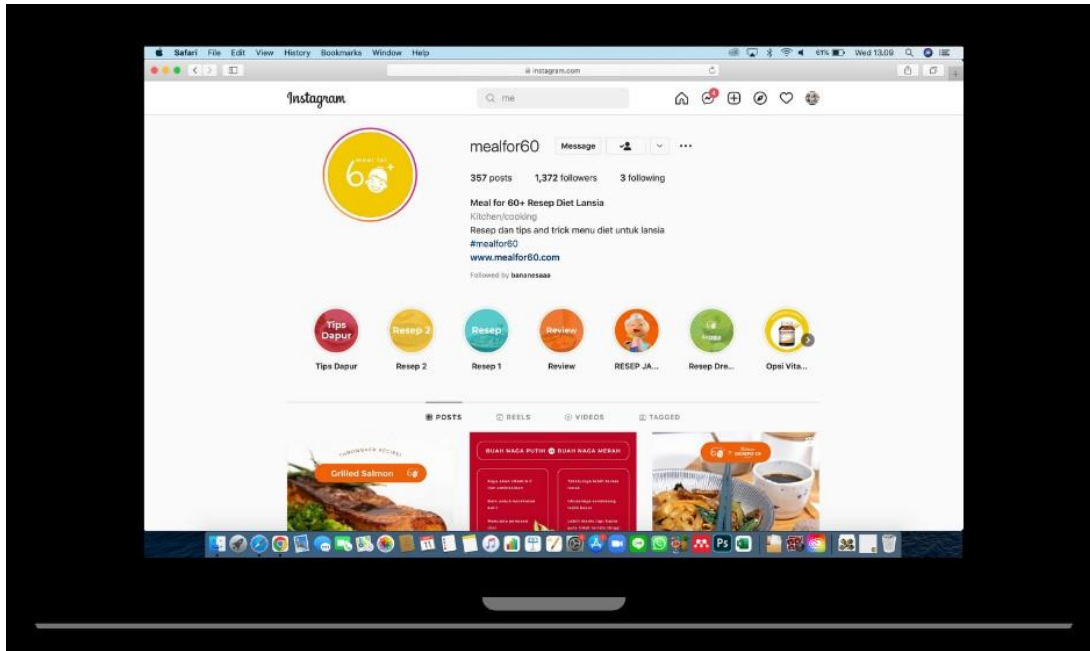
Safari File Edit View History Bookmarks Window Help

61% Wed 13.09

instagram.com

Instagram

me

mealfor60

Message

357 posts 1,372 followers 3 following

Meal for 60+ Resep Diet Lansia

Kitchen/cooking

Resep dan tips and trick menu diet untuk lansia

#mealfor60

www.mealfor60.com

Followed by bananesaaa

Tips Dapur

Resep 2

Resep

Review

Tips Dapur

Resep 2

Resep 1

Review

RESEP JA...

Resep Dre...

Opsi Vita...

POSTS

REELS

VIDEOS

TAGGED

Grilled Salmon

BUAH NAGA PUTIH BUAH NAGA MERAH

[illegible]